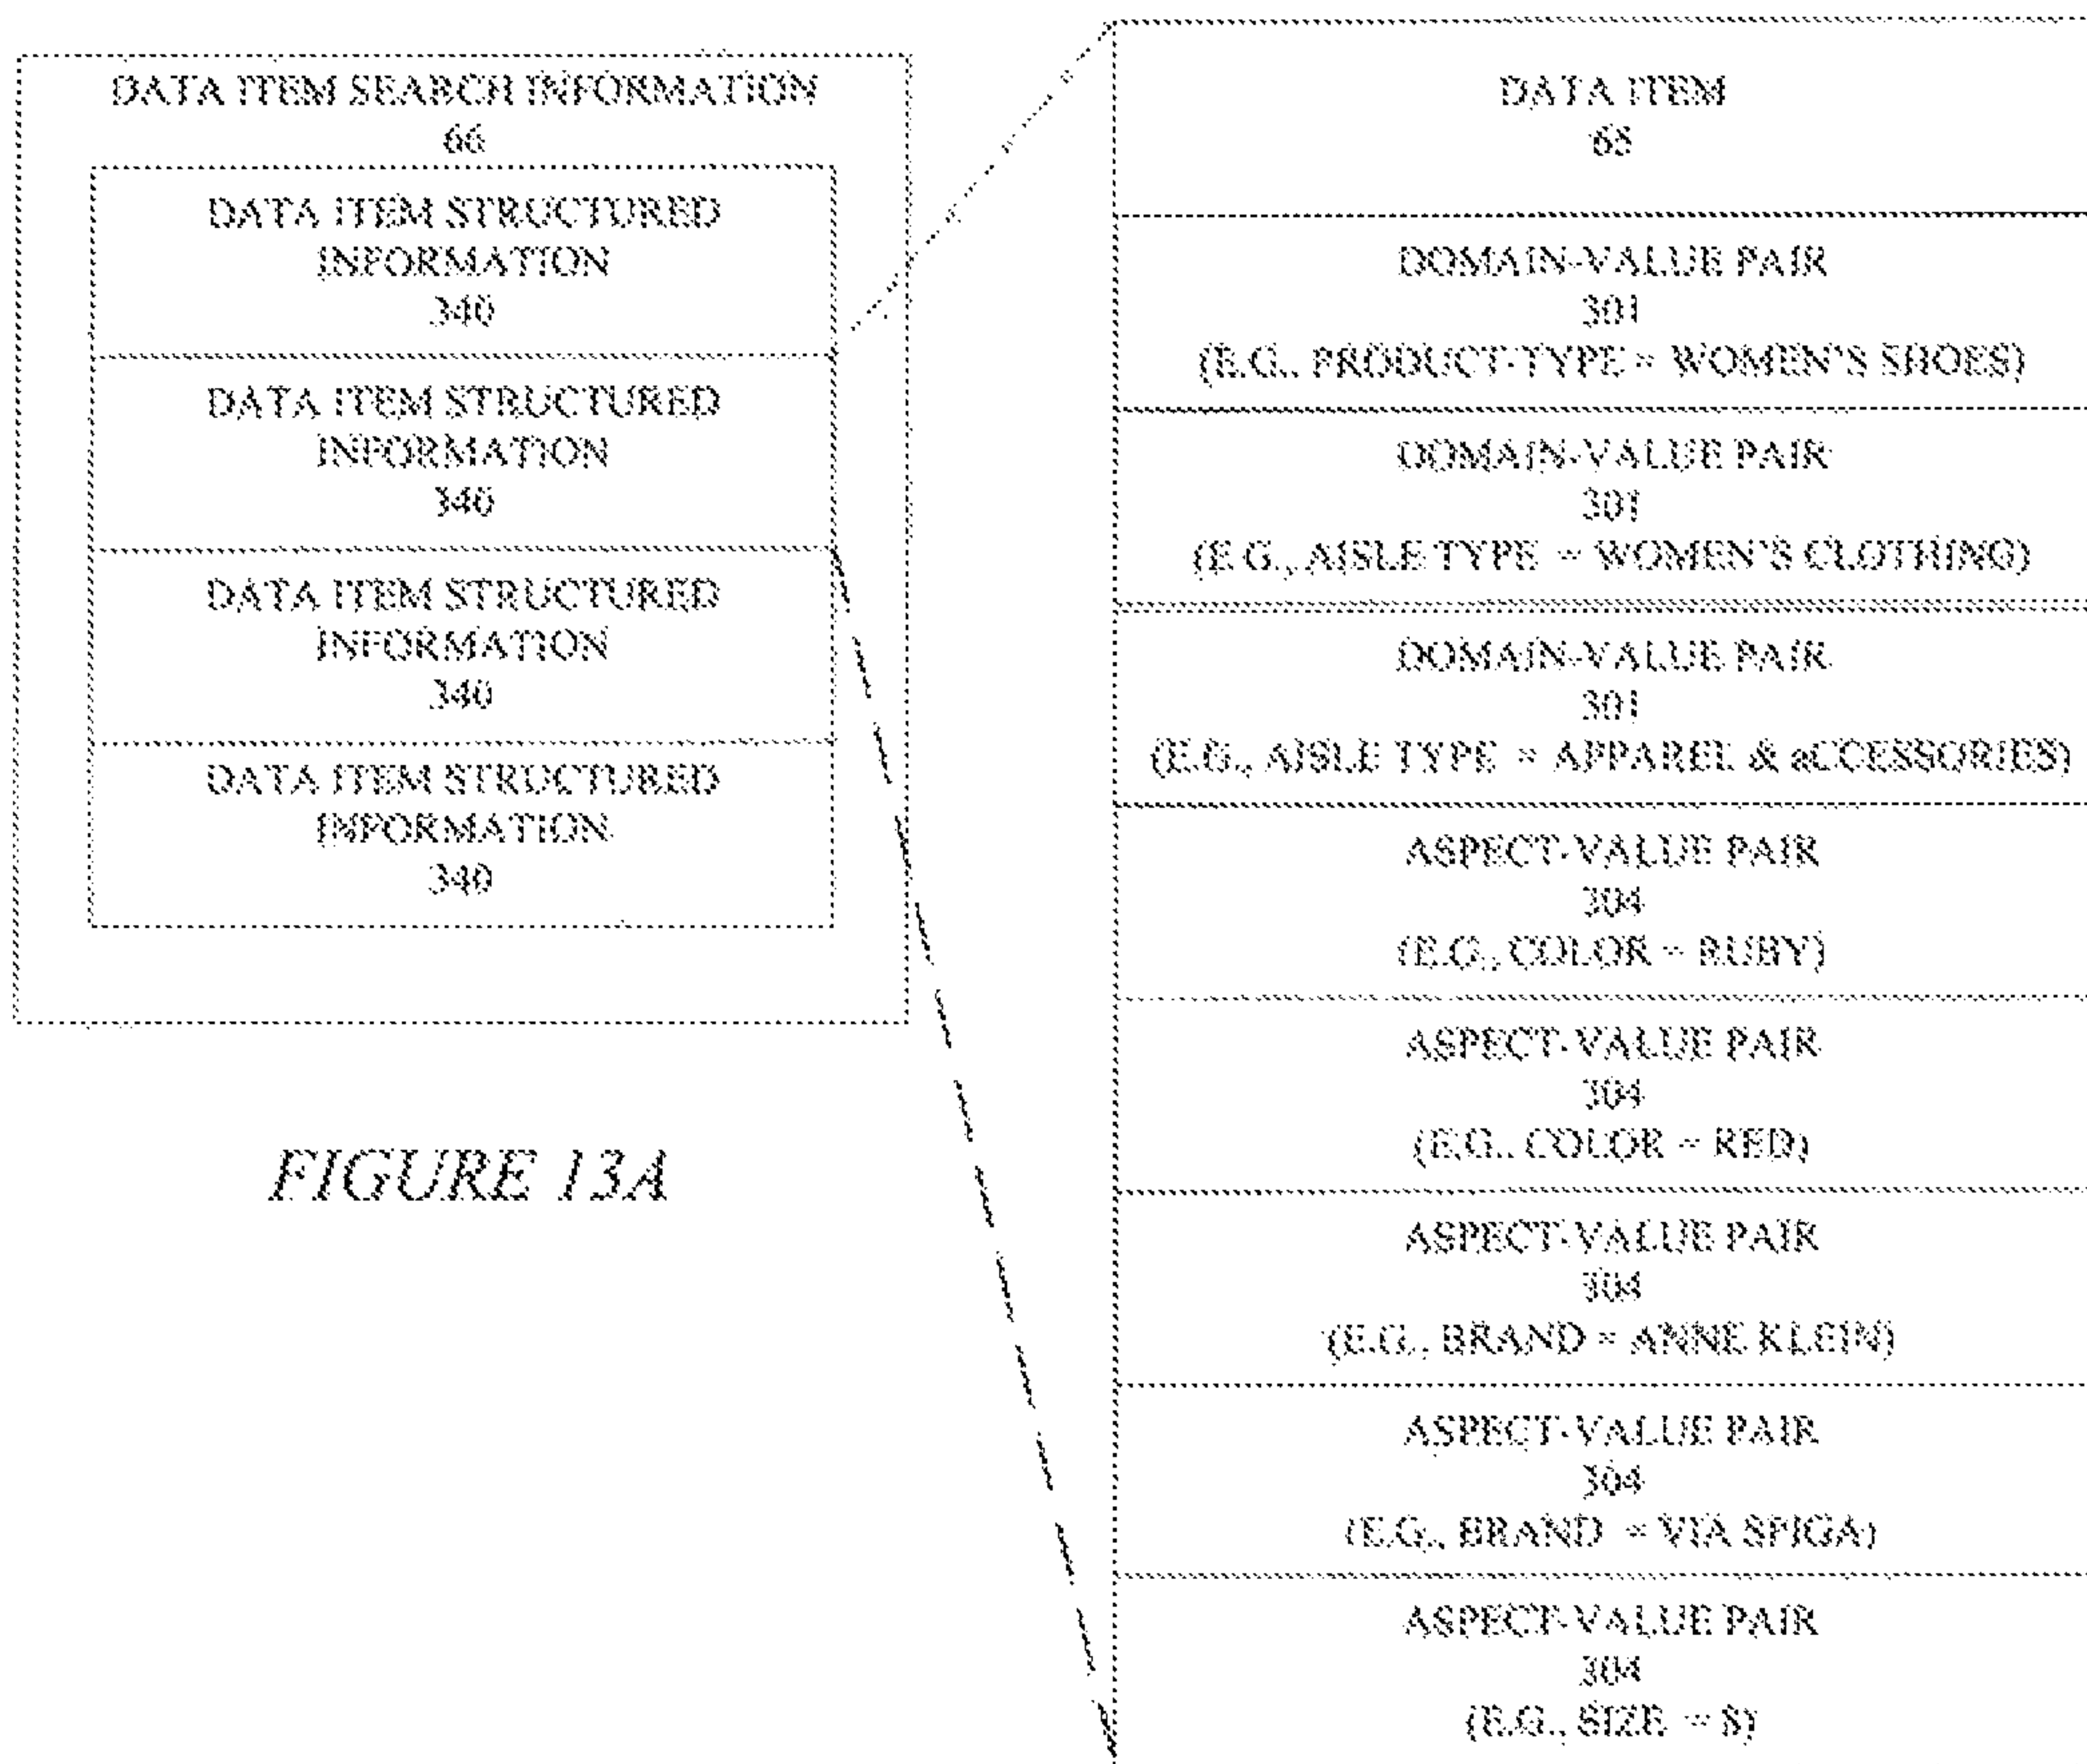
DATA ITEM SEARCH INFORMATION
66

DATA ITEM STRUCTURED INFORMATION
340

DATA ITEM STRUCTURED INFORMATION
340

DATA ITEM STRUCTURED INFORMATION
340

DATA ITEM STRUCTURED INFORMATION
340

FIGURE 13A

DATA ITEM
68

DOMAIN-VALUE PAIR
301
(E.G., PRODUCT-TYPE = WOMEN'S SHOES)

DOMAIN-VALUE PAIR
301
(E.G., AISLE TYPE = WOMEN'S CLOTHING)

DOMAIN-VALUE PAIR
301
(E.G., AISLE TYPE = APPAREL & aCCESSORIES)

ASPECT-VALUE PAIR
304
(E.G., COLOR = RUBY)

ASPECT-VALUE PAIR
304
(E.G., COLOR = RED)

ASPECT-VALUE PAIR
304
(E.G., BRAND = ANNE KLEIN)

ASPECT-VALUE PAIR
304
(E.G., BRAND = VIA SPIGA)

ASPECT-VALUE PAIR
304
(E.G., SIZE = 8)